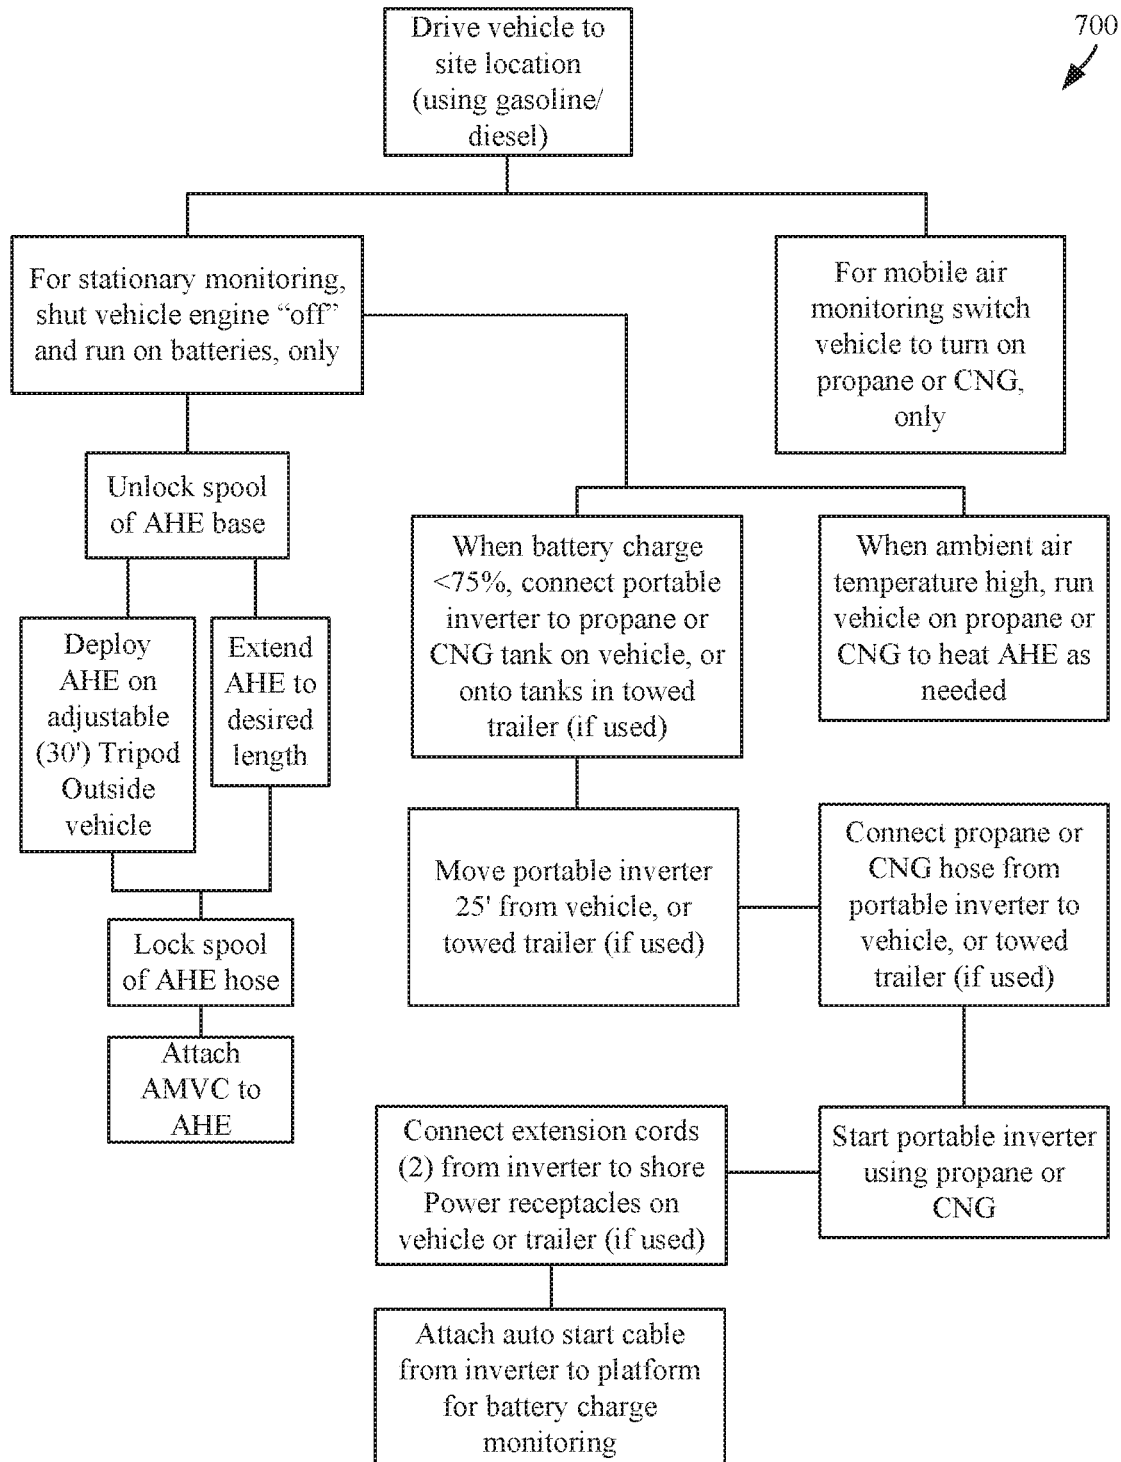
700

Drive vehicle to site location (using gasoline/ diesel)

For stationary monitoring, shut vehicle engine "off" and run on batteries, only

For mobile air monitoring switch vehicle to turn on propane or CNG, only

Unlock spool of AHE base

Deploy AHE on adjustable (30') Tripod Outside vehicle

Extend AHE to desired length

Lock spool of AHE hose

Attach AMVC to AHE

When battery charge <75%, connect portable inverter to propane or CNG tank on vehicle, or onto tanks in towed trailer (if used)

When ambient air temperature high, run vehicle on propane or CNG to heat AHE as needed

Move portable inverter 25' from vehicle, or towed trailer (if used)

Connect propane or CNG hose from portable inverter to vehicle, or towed trailer (if used)

Start portable inverter using propane or CNG

Connect extension cords (2) from inverter to shore Power receptacles on vehicle or trailer (if used)

Attach auto start cable from inverter to platform for battery charge monitoring